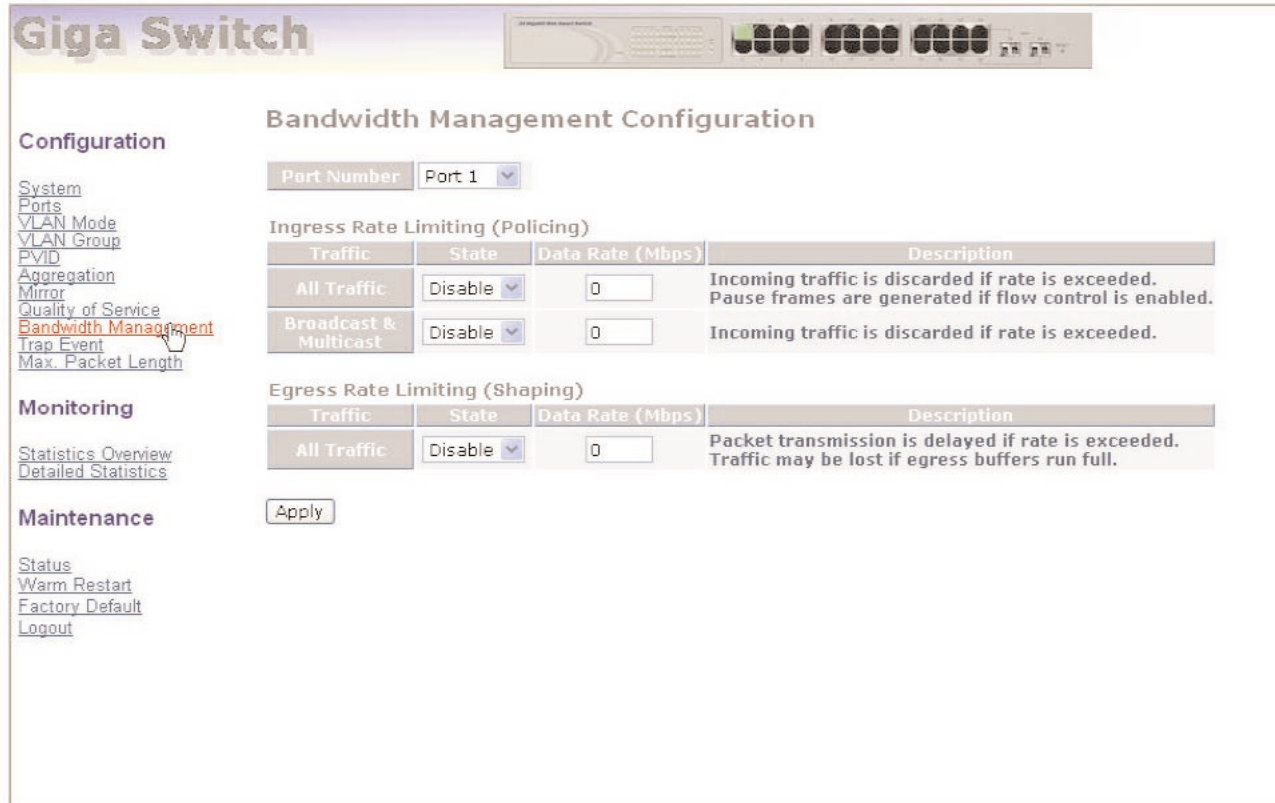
Giga Switch

Configuration

System
Ports
VLAN Mode
VLAN Group
PVID
Aggregation
Mirror
Quality of Service
Bandwidth Management
Trap Event
Max. Packet Length

Monitoring

Statistics Overview
Detailed Statistics

Maintenance

Status
Warm Restart
Factory Default
Logout

Bandwidth Management Configuration

Port Number Port 1

Ingress Rate Limiting (Policing)

| Traffic | State | Data Rate (Mbps) | Description |
|---|---|---|---|
| All Traffic | Disable | 0 | Incoming traffic is discarded if rate is exceeded. Pause frames are generated if flow control is enabled. |
| Broadcast & Multicast | Disable | 0 | Incoming traffic is discarded if rate is exceeded. |

Egress Rate Limiting (Shaping)

| Traffic | State | Data Rate (Mbps) | Description |
|---|---|---|---|
| All Traffic | Disable | 0 | Packet transmission is delayed if rate is exceeded. Traffic may be lost if egress buffers run full. |

Apply